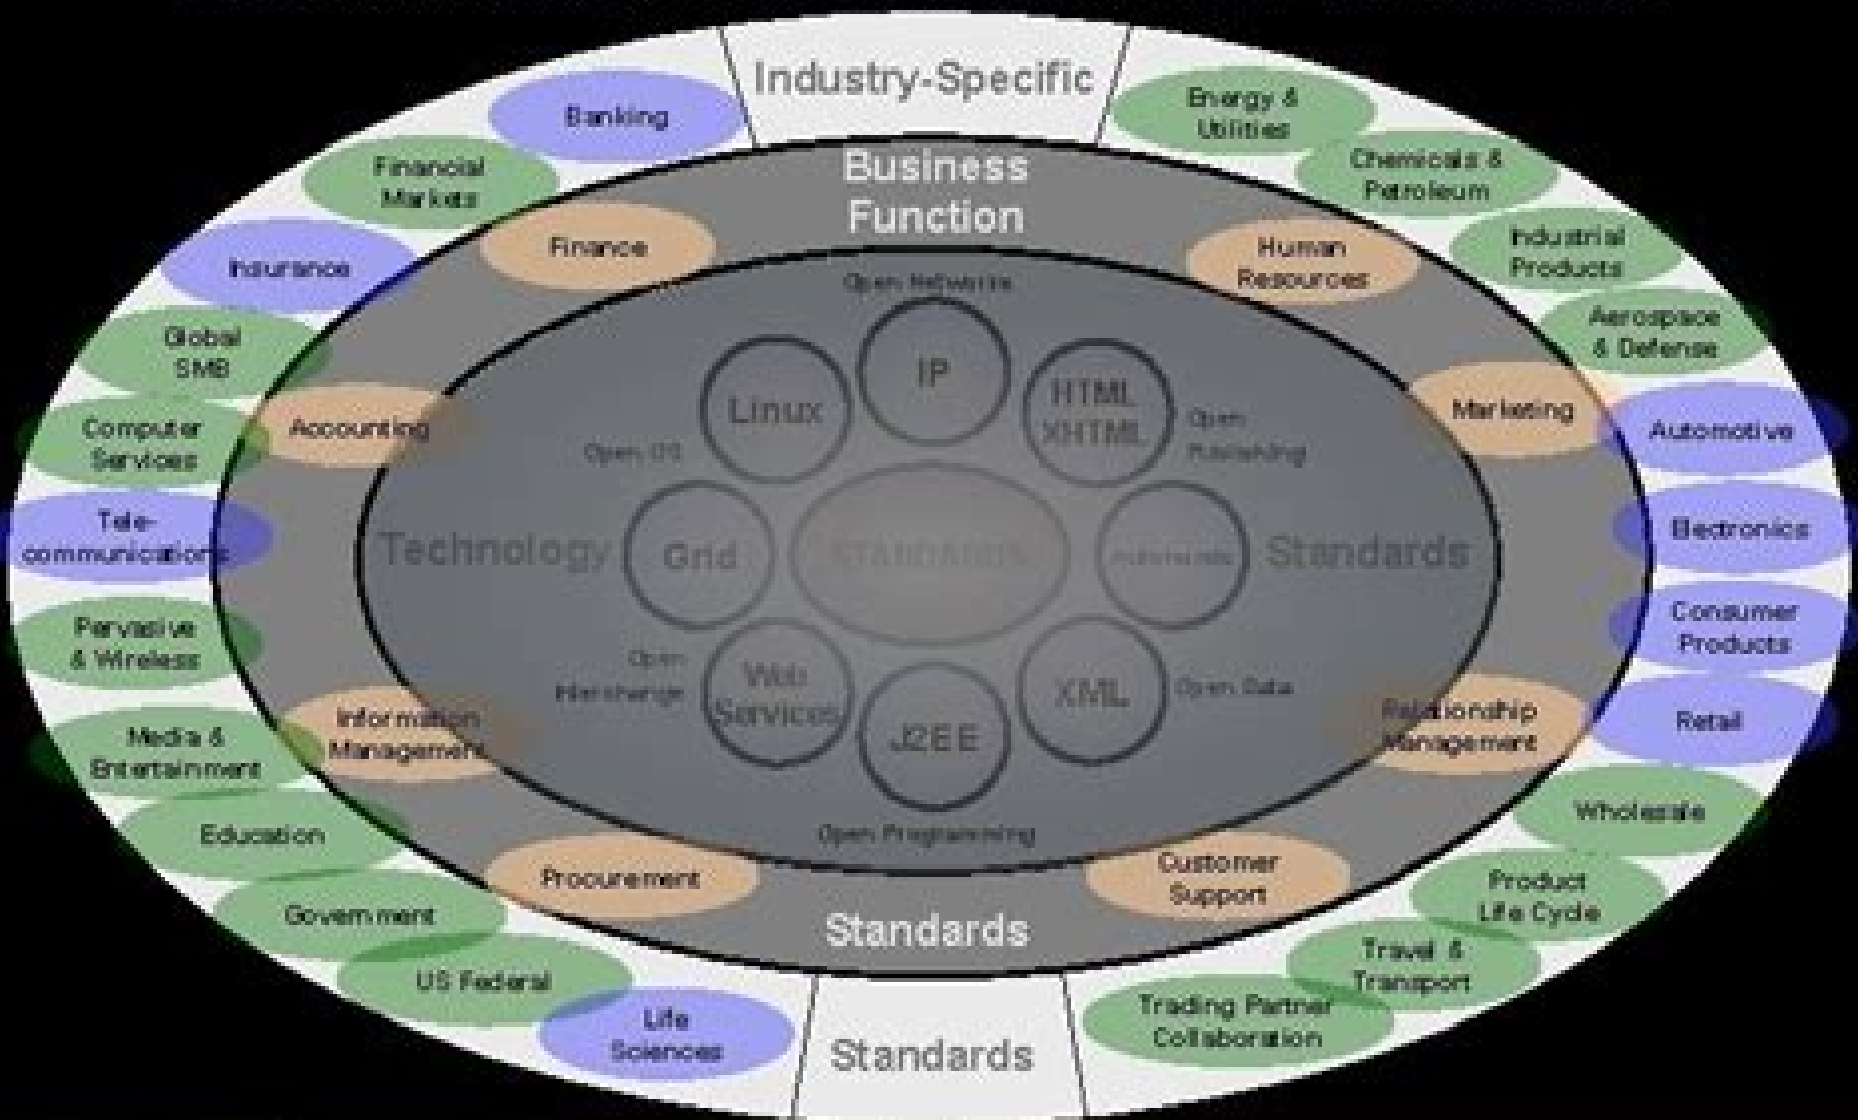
Industry-Specific

Banking

Financial Markets

Insurance

Global SMB

Computer Services

Tele-communications

Pervasive & Wireless

Media & Entertainment

Education

Government

US Federal

Life Sciences

Energy & Utilities

Chemicals & Petroleum

Industrial Products

Aerospace & Defense

Automotive

Electronics

Consumer Products

Retail

Wholesale

Product Life Cycle

Travel & Transport

Trading Partner Collaboration

Standards

Business Function

Finance

Human Resources

Accounting

Marketing

Information Management

Relationship Management

Procurement

Customer Support

Standards

Open Networks

IP

Linux

HTML XHTML

Open OS

Open Publishing

Technology

Grid

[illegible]

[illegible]

Standards

Open Interchange

Web Services

XML

Open Data

J2EE

Open Programming